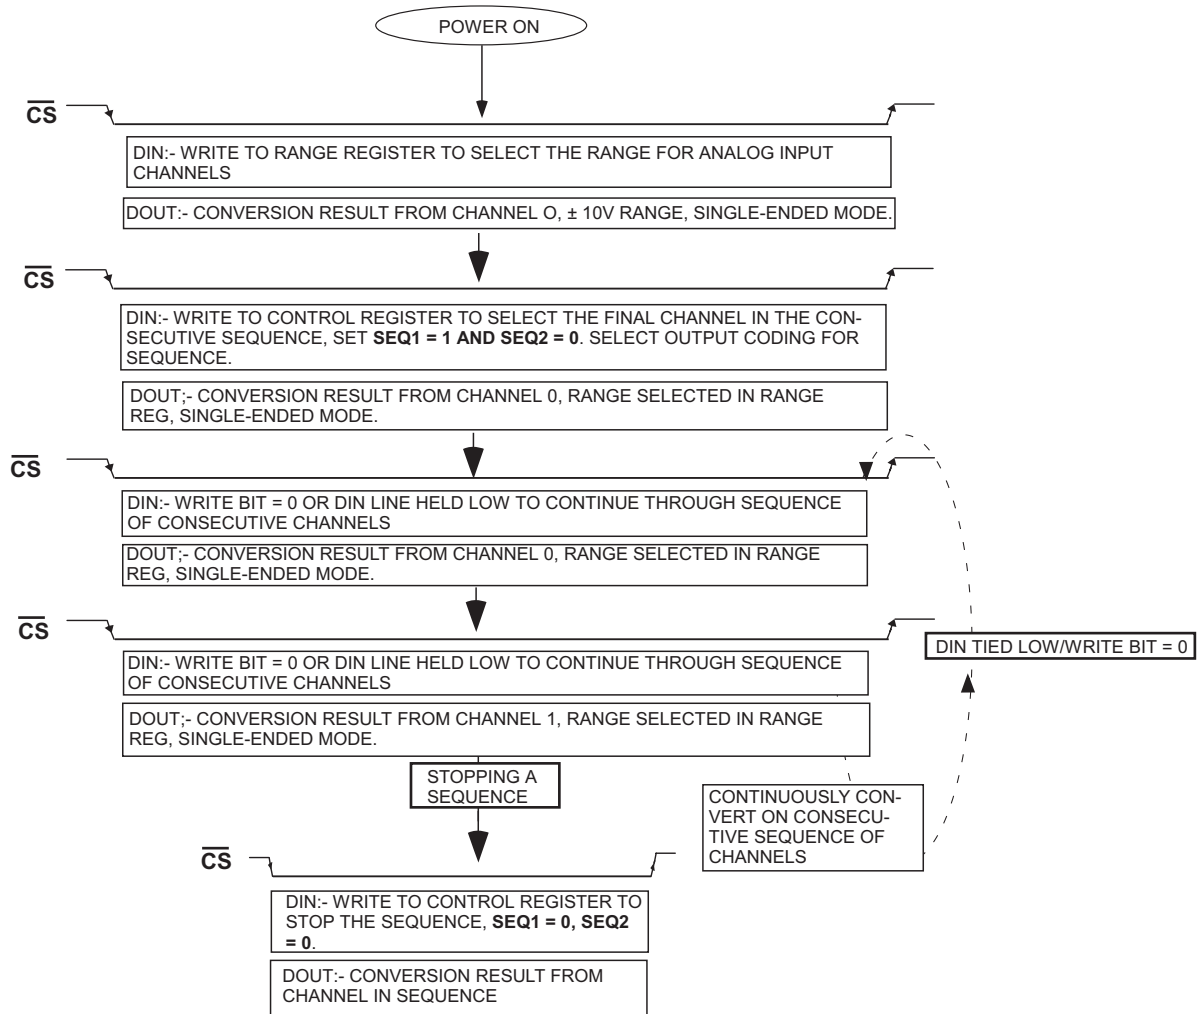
POWER ON

$\overline{CS}$

DIN:- WRITE TO RANGE REGISTER TO SELECT THE RANGE FOR ANALOG INPUT CHANNELS

DOUT:- CONVERSION RESULT FROM CHANNEL O, ± 10V RANGE, SINGLE-ENDED MODE.

$\overline{CS}$

DIN:- WRITE TO CONTROL REGISTER TO SELECT THE FINAL CHANNEL IN THE CONSECUTIVE SEQUENCE, SET **SEQ1 = 1 AND SEQ2 = 0**. SELECT OUTPUT CODING FOR SEQUENCE.

DOUT;- CONVERSION RESULT FROM CHANNEL 0, RANGE SELECTED IN RANGE REG, SINGLE-ENDED MODE.

$\overline{CS}$

DIN:- WRITE BIT = 0 OR DIN LINE HELD LOW TO CONTINUE THROUGH SEQUENCE OF CONSECUTIVE CHANNELS

DOUT;- CONVERSION RESULT FROM CHANNEL 0, RANGE SELECTED IN RANGE REG, SINGLE-ENDED MODE.

$\overline{CS}$

DIN:- WRITE BIT = 0 OR DIN LINE HELD LOW TO CONTINUE THROUGH SEQUENCE OF CONSECUTIVE CHANNELS

DOUT;- CONVERSION RESULT FROM CHANNEL 1, RANGE SELECTED IN RANGE REG, SINGLE-ENDED MODE.

DIN TIED LOW/WRITE BIT = 0

STOPPING A SEQUENCE

CONTINUOUSLY CONVERT ON CONSECUTIVE SEQUENCE OF CHANNELS

$\overline{CS}$

DIN:- WRITE TO CONTROL REGISTER TO STOP THE SEQUENCE, **SEQ1 = 0, SEQ2 = 0**.

DOUT:- CONVERSION RESULT FROM CHANNEL IN SEQUENCE